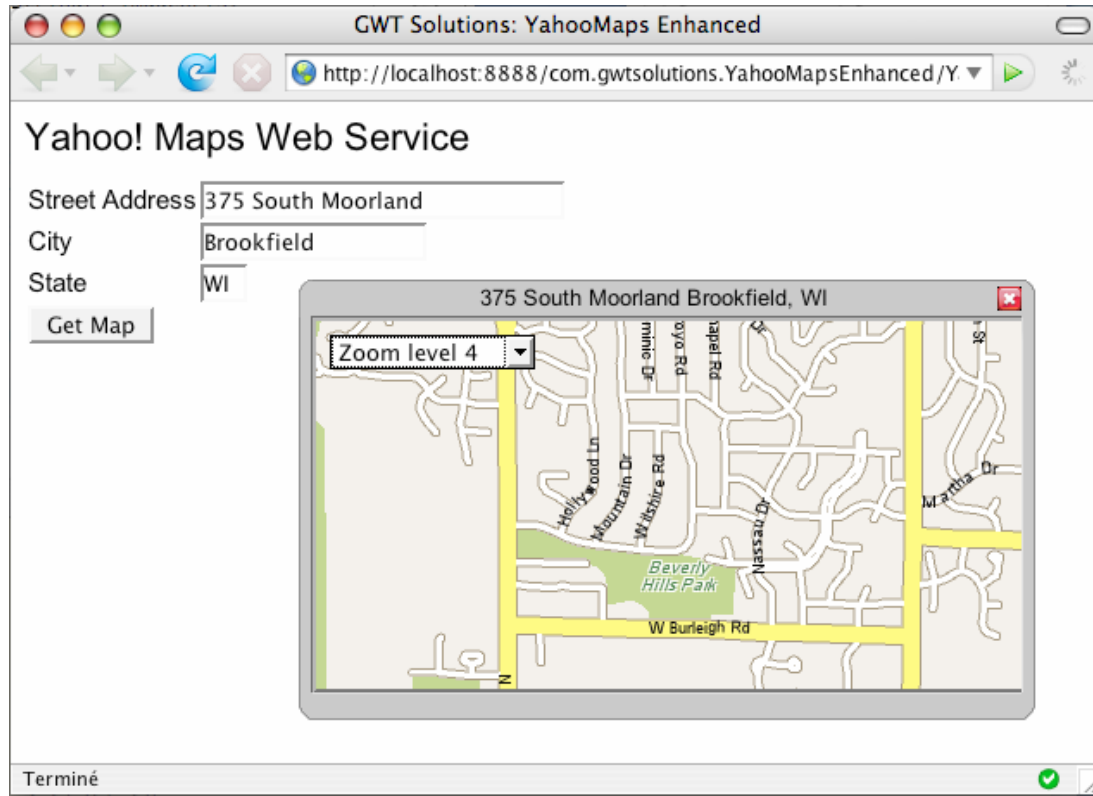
GWT Solutions: YahooMaps Enhanced

http://localhost:8888/com.gwtsolutions.YahooMapsEnhanced/Y

Yahoo! Maps Web Service

Street Address 375 South Moorland

City Brookfield

State WI

Get Map

375 South Moorland Brookfield, WI

Zoom level 4

minic Dr

oyo Rd

hapel Rd

Hollywood Ln

Mountain Dr

Wilshire Rd

Nassau Dr

Martha Dr

Beverly Hills Park

W Burleigh Rd

N

Terminé